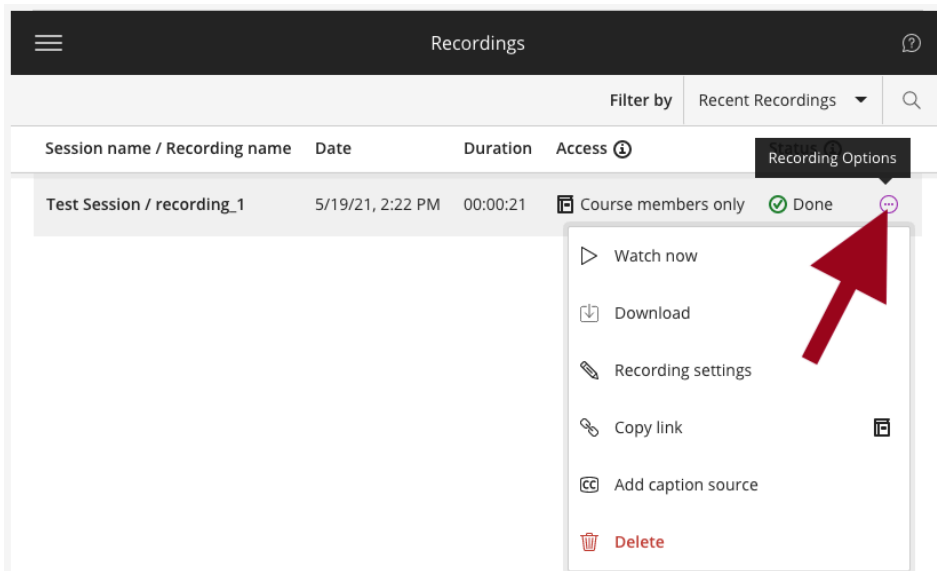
Recordings

Filter by Recent Recordings

| Session name / Recording name | Date | Duration | Access | Status |
|---|---|---|---|---|
| Test Session / recording_1 | 5/19/21, 2:22 PM | 00:00:21 | Course members only | Done |

Recording Options

Watch now
Download
Recording settings
Copy link
Add caption source
Delete